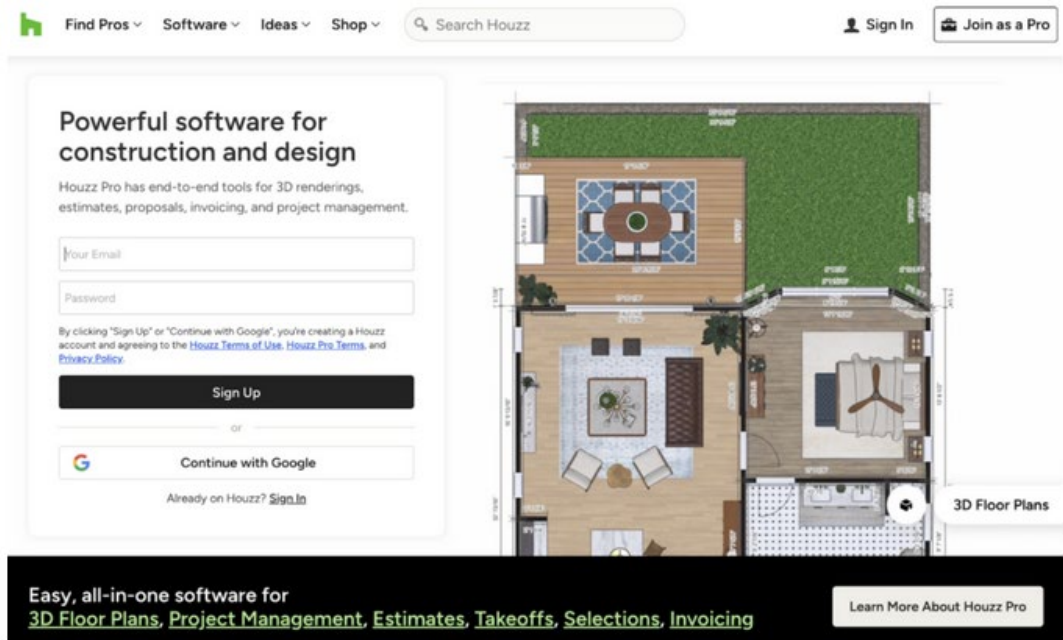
Find Pros Software Ideas Shop Search Houzz Sign In Join as a Pro

Powerful software for construction and design

Houzz Pro has end-to-end tools for 3D renderings, estimates, proposals, invoicing, and project management.

Your Email

Password

By clicking "Sign Up" or "Continue with Google", you're creating a Houzz account and agreeing to the Houzz Terms of Use, Houzz Pro Terms, and Privacy Policy.

Sign Up

or

Continue with Google

Already on Houzz? Sign In

3D Floor Plans

Easy, all-in-one software for
3D Floor Plans, Project Management, Estimates, Takeoffs, Selections, Invoicing

Learn More About Houzz Pro